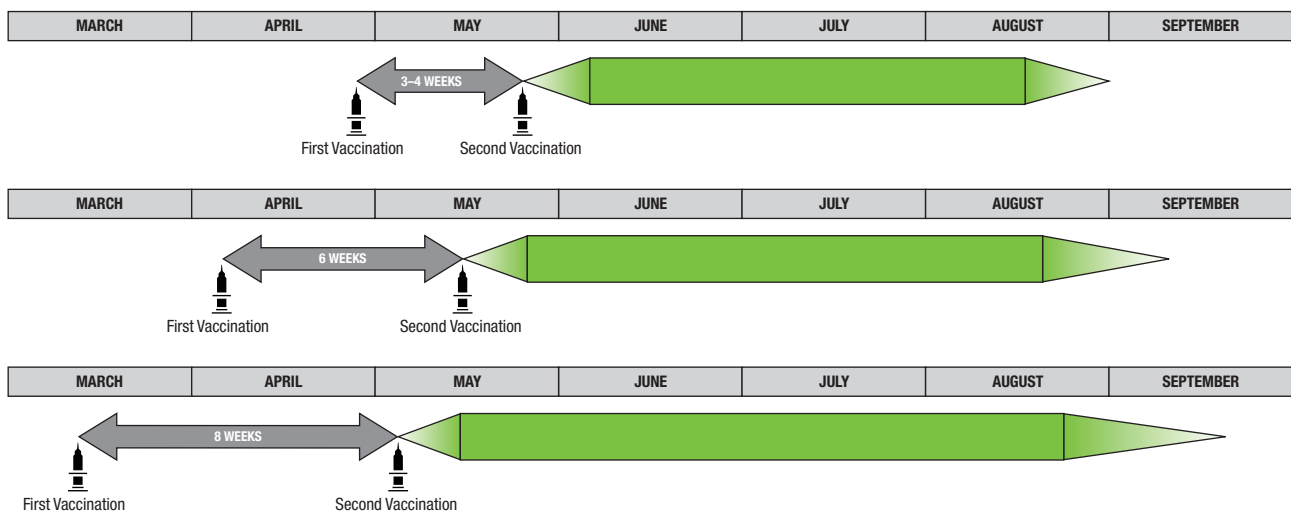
| MARCH | APRIL | MAY | JUNE | JULY | AUGUST | SEPTEMBER |
|---|---|---|---|---|---|---|

3–4 WEEKS

First Vaccination

Second Vaccination

| MARCH | APRIL | MAY | JUNE | JULY | AUGUST | SEPTEMBER |
|---|---|---|---|---|---|---|

6 WEEKS

First Vaccination

Second Vaccination

| MARCH | APRIL | MAY | JUNE | JULY | AUGUST | SEPTEMBER |
|---|---|---|---|---|---|---|

8 WEEKS

First Vaccination

Second Vaccination